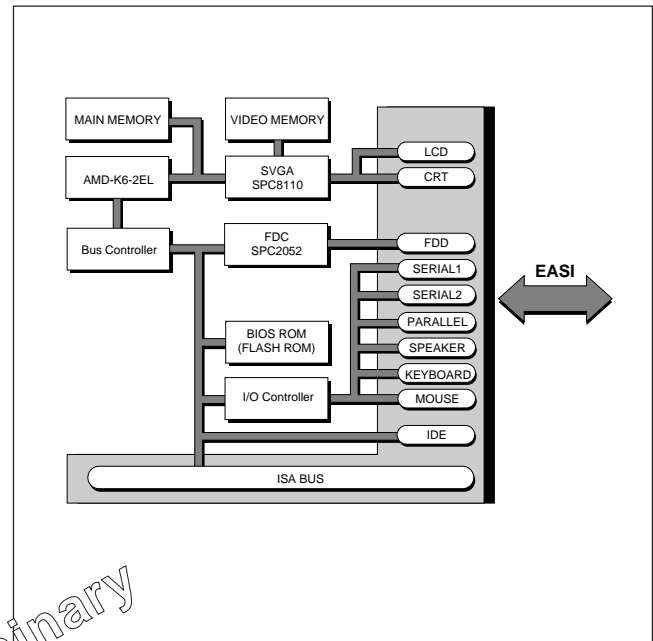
MAIN MEMORY

VIDEO MEMORY

AMD-K6-2EL

SVGA
SPC8110

LCD

CRT

Bus Controller

FDC
SPC2052

FDD

SERIAL1

SERIAL2

EASI

PARALLEL

BIOS ROM
(FLASH ROM)

SPEAKER

KEYBOARD

I/O Controller

MOUSE

IDE

ISA BUS

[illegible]inary